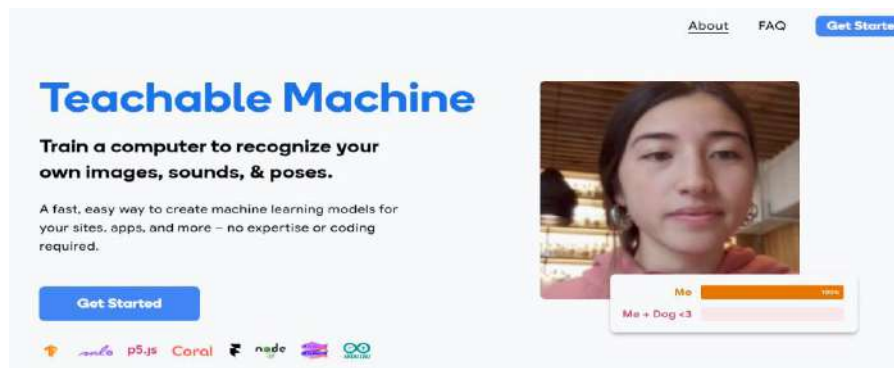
About FAQ Get Starte

Teachable Machine

Train a computer to recognize your own images, sounds, & poses.

A fast, easy way to create machine learning models for your sites, apps, and more – no expertise or coding required.

Get Started

p5.js Coral node

Me 100%

Me + Dog <3